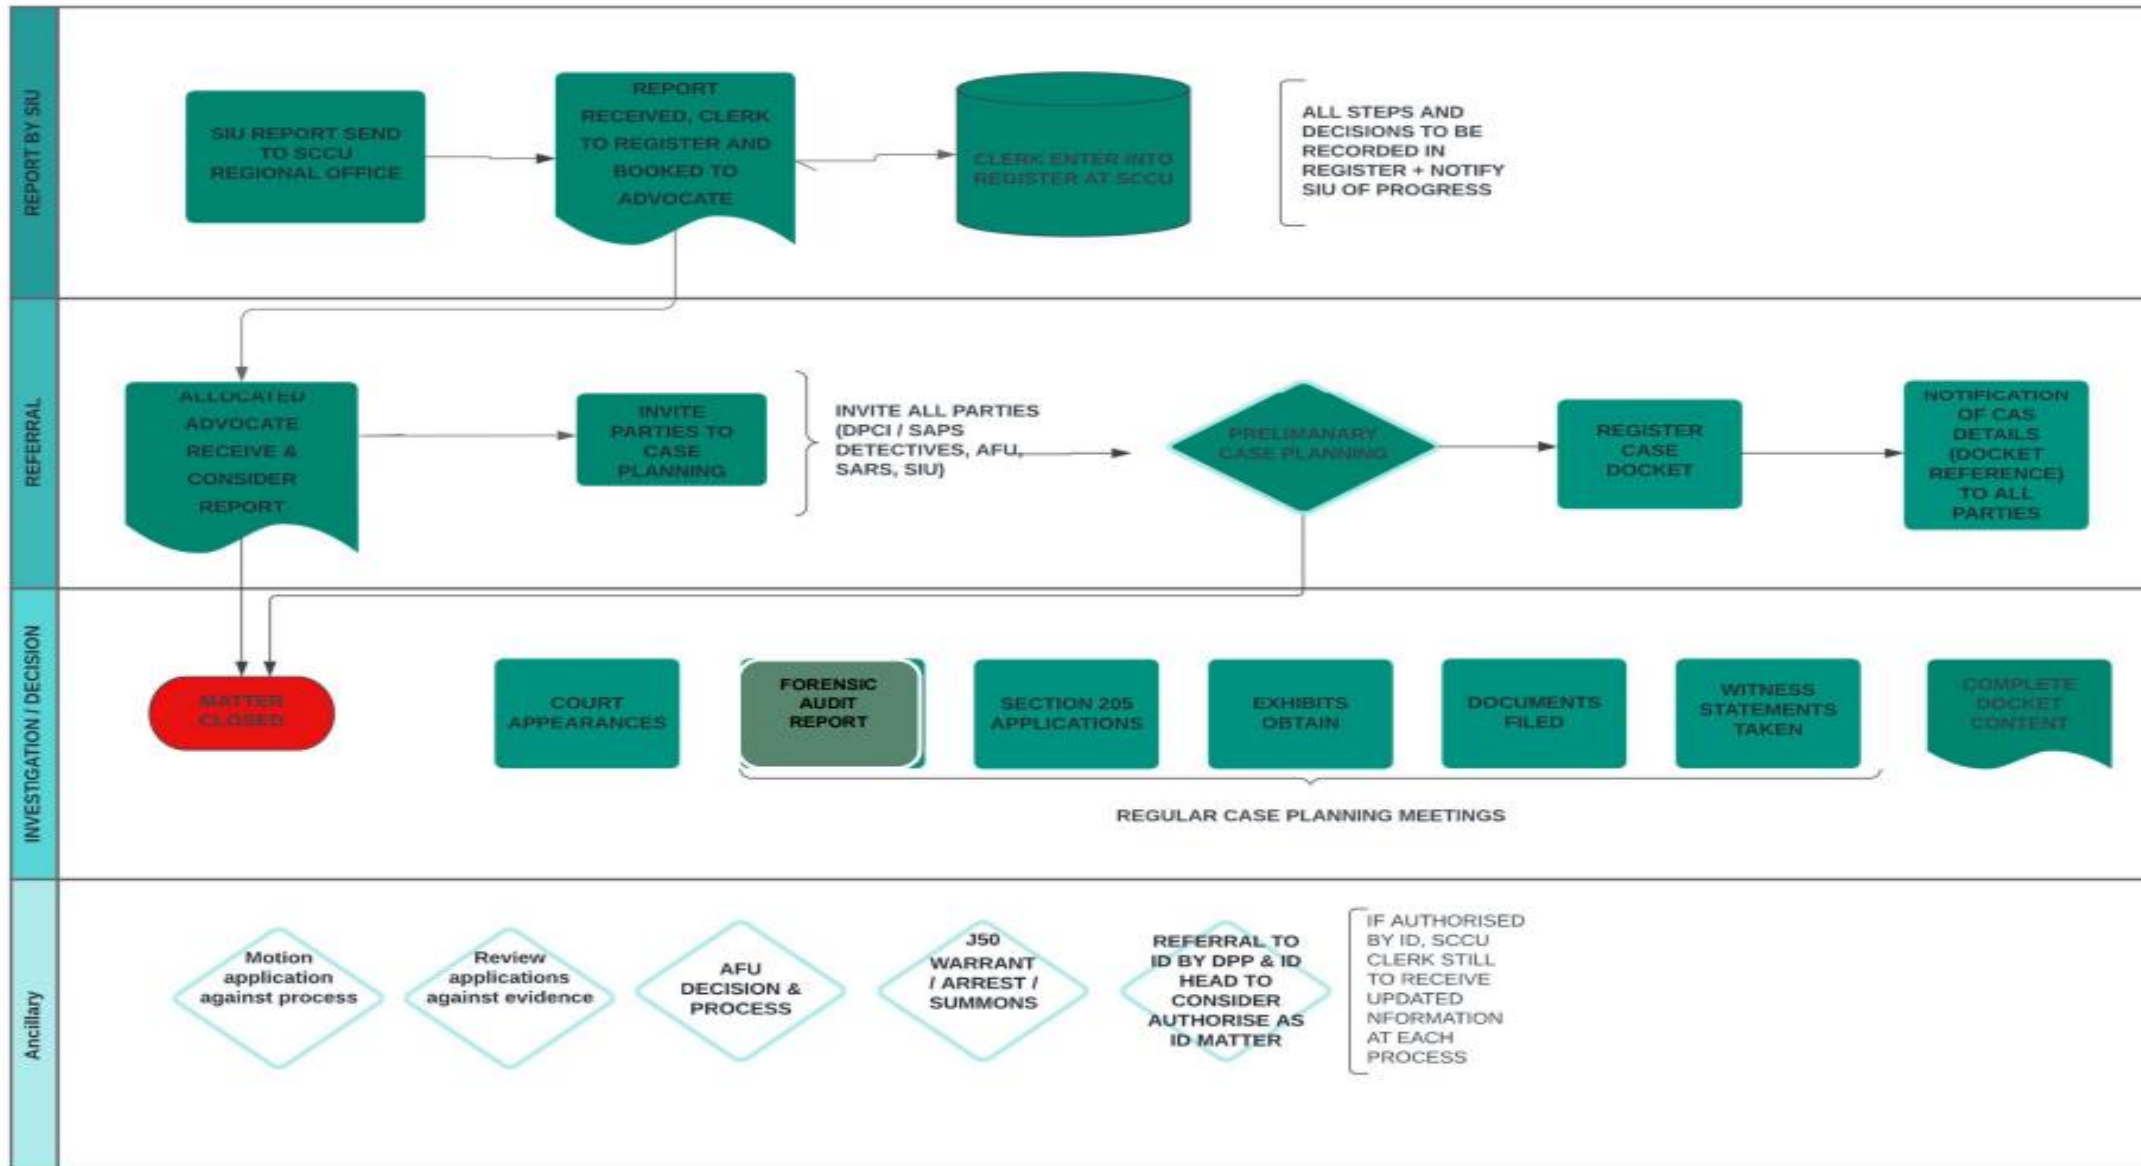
REPORT BY SIU

SIU REPORT SEND TO SCCU REGIONAL OFFICE

REPORT RECEIVED, CLERK TO REGISTER AND BOOKED TO ADVOCATE

CLERK ENTER INTO REGISTER AT SCCU

ALL STEPS AND DECISIONS TO BE RECORDED IN REGISTER + NOTIFY SIU OF PROGRESS

REFERRAL

ALLOCATED ADVOCATE RECEIVE & CONSIDER REPORT

INVITE PARTIES TO CASE PLANNING

INVITE ALL PARTIES (DPCI / SAPS DETECTIVES, AFU, SARS, SIU)

PRELIMANARY CASE PLANNING

REGISTER CASE DOCKET

NOTIFICATION OF CAS DETAILS (DOCKET REFERENCE) TO ALL PARTIES

INVESTIGATION / DECISION

MATTER CLOSED

COURT APPEARANCES

FORENSIC AUDIT REPORT

SECTION 205 APPLICATIONS

EXHIBITS OBTAIN

DOCUMENTS FILED

WITNESS STATEMENTS TAKEN

COMPLETE DOCKET CONTENT

REGULAR CASE PLANNING MEETINGS

Ancillary

Motion application against process

Review applications against evidence

AFU DECISION & PROCESS

J50 WARRANT / ARREST / SUMMONS

REFERRAL TO ID BY DPP & ID HEAD TO CONSIDER AUTHORISE AS ID MATTER

IF AUTHORISED BY ID, SCCU CLERK STILL TO RECEIVE UPDATED NFORMATION AT EACH PROCESS